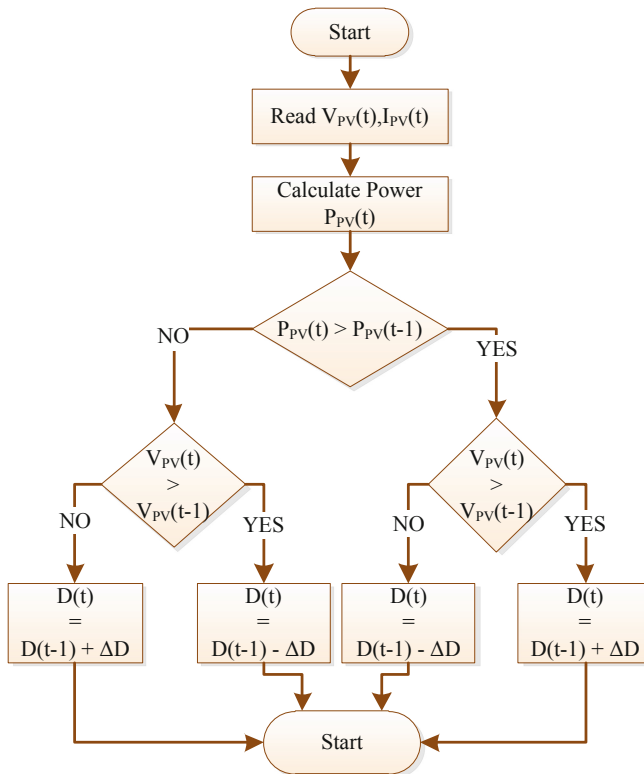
Start

Read $V_{PV}(t), I_{PV}(t)$

Calculate Power $P_{PV}(t)$

$P_{PV}(t) > P_{PV}(t-1)$

NO

YES

$V_{PV}(t) > V_{PV}(t-1)$

NO

YES

$V_{PV}(t) > V_{PV}(t-1)$

NO

YES

$D(t) = D(t-1) + \Delta D$

$D(t) = D(t-1) - \Delta D$

$D(t) = D(t-1) - \Delta D$

$D(t) = D(t-1) + \Delta D$

Start